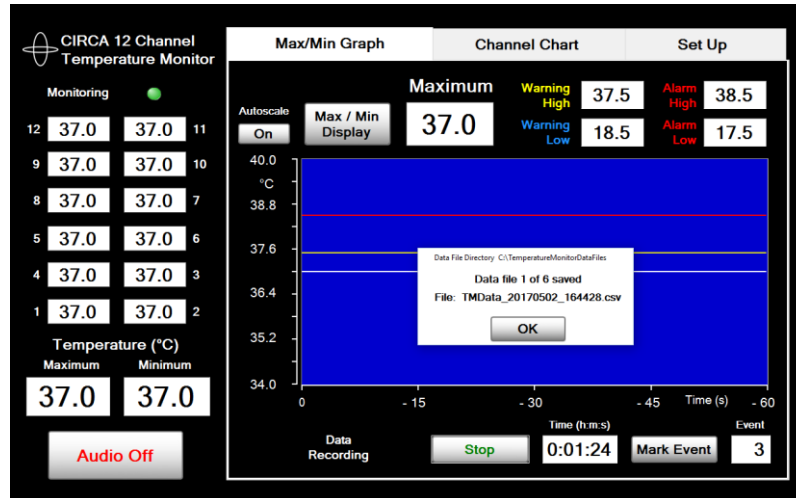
CIRCA 12 Channel Temperature Monitor

Monitoring

12 37.0 37.0 11
9 37.0 37.0 10
8 37.0 37.0 7
5 37.0 37.0 6
4 37.0 37.0 3
1 37.0 37.0 2

Temperature (°C)
Maximum Minimum
37.0 37.0

Audio Off

Max/Min Graph | Channel Chart | Set Up

Autoscale
On

Max / Min Display

Maximum
37.0

Warning High 37.5
Alarm High 38.5
Warning Low 18.5
Alarm Low 17.5

40.0
°C
38.8
37.6
36.4
35.2
34.0

0 - 15 - 30 - 45 Time (s) - 60

Data File Directory C:\TemperatureMonitorDataFiles
Data file 1 of 6 saved
File: TMData_20170502_164428.csv
OK

Data Recording
Stop
Time (h:m:s)
0:01:24
Mark Event
Event
3